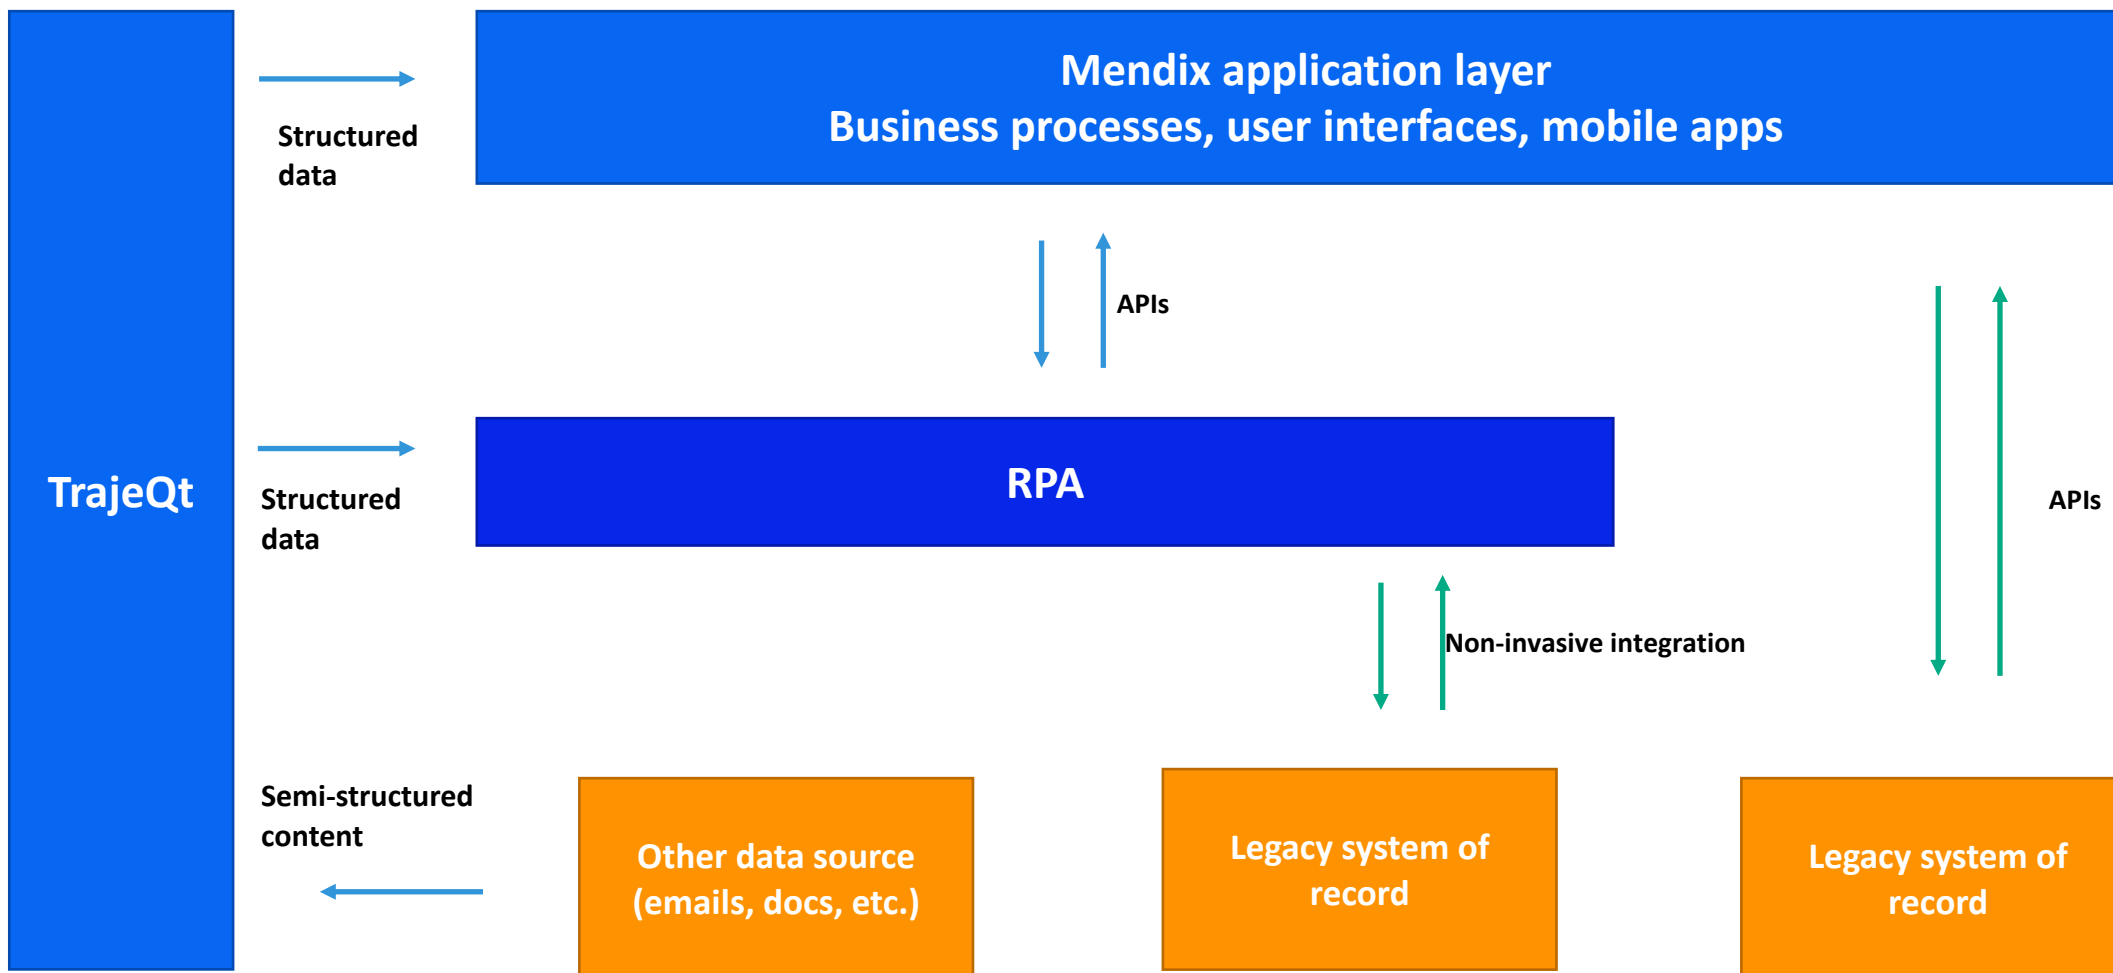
TrajeQt

Structured data

Mendix application layer
Business processes, user interfaces, mobile apps

APIs

Structured data

RPA

APIs

Non-invasive integration

Semi-structured content

Other data source (emails, docs, etc.)

Legacy system of record

Legacy system of record